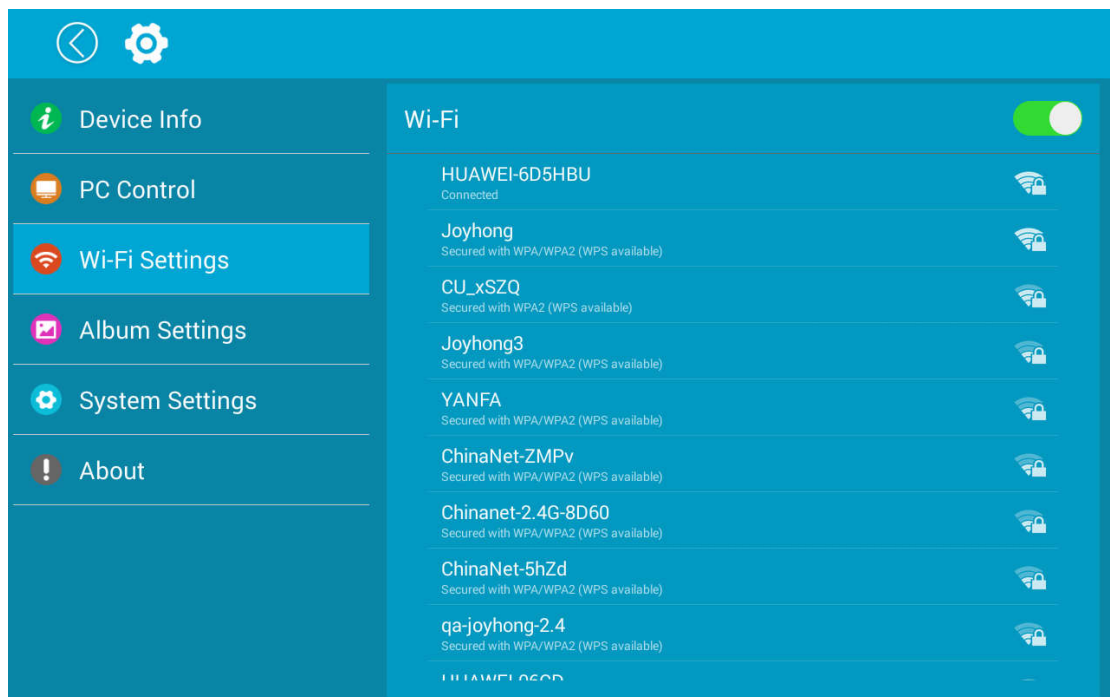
Device Info

PC Control

Wi-Fi Settings

Album Settings

System Settings

About

Wi-Fi

HUAWEI-6D5HBU
Connected

Joyhong
Secured with WPA/WPA2 (WPS available)

CU_xSZQ
Secured with WPA2 (WPS available)

Joyhong3
Secured with WPA/WPA2 (WPS available)

YANFA
Secured with WPA/WPA2 (WPS available)

ChinaNet-ZMPv
Secured with WPA/WPA2 (WPS available)

Chinanet-2.4G-8D60
Secured with WPA/WPA2 (WPS available)

ChinaNet-5hZd
Secured with WPA/WPA2 (WPS available)

qa-joyhong-2.4
Secured with WPA/WPA2 (WPS available)

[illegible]